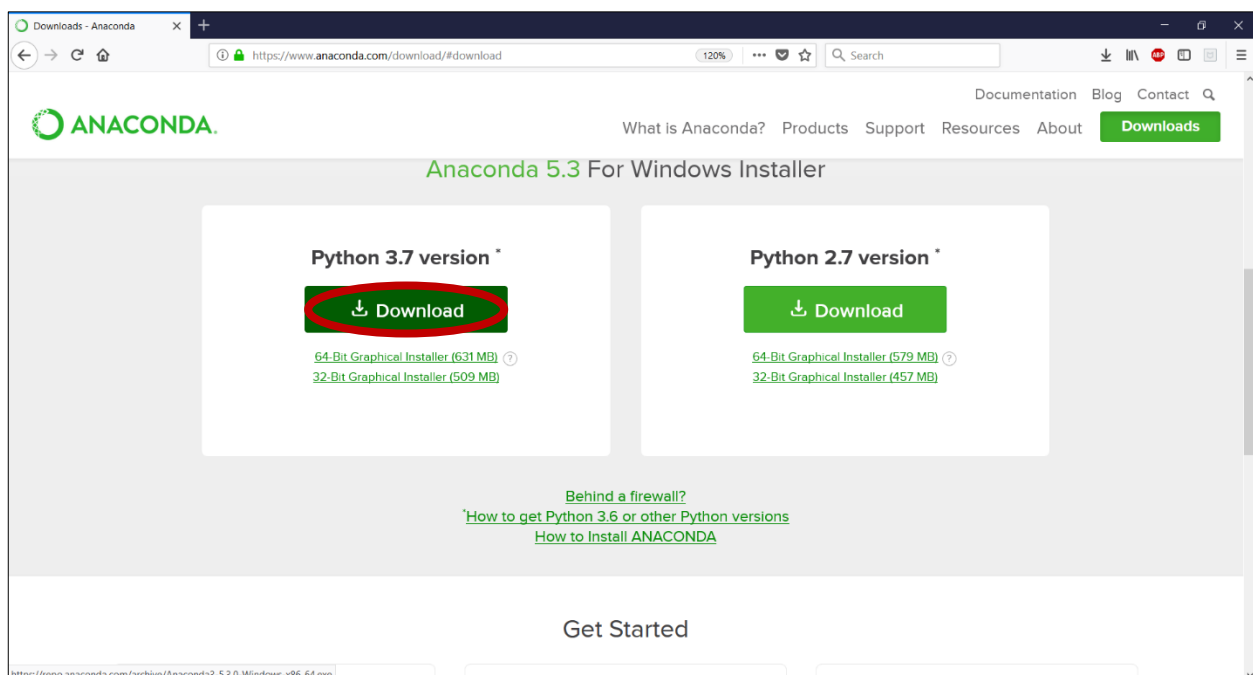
Downloads - Anaconda

https://www.anaconda.com/download/#download

120%

Search

ABP

ANACONDA.

Documentation Blog Contact

What is Anaconda? Products Support Resources About Downloads

Anaconda 5.3 For Windows Installer

Python 3.7 version *

Download

64-Bit Graphical Installer (631 MB)

32-Bit Graphical Installer (509 MB)

Python 2.7 version *

Download

64-Bit Graphical Installer (579 MB)

32-Bit Graphical Installer (457 MB)

Behind a firewall?

*How to get Python 3.6 or other Python versions

How to Install ANACONDA

Get Started

https://repo.anaconda.com/archive/Anaconda3-5.3.0-Windows-x86_64.exe